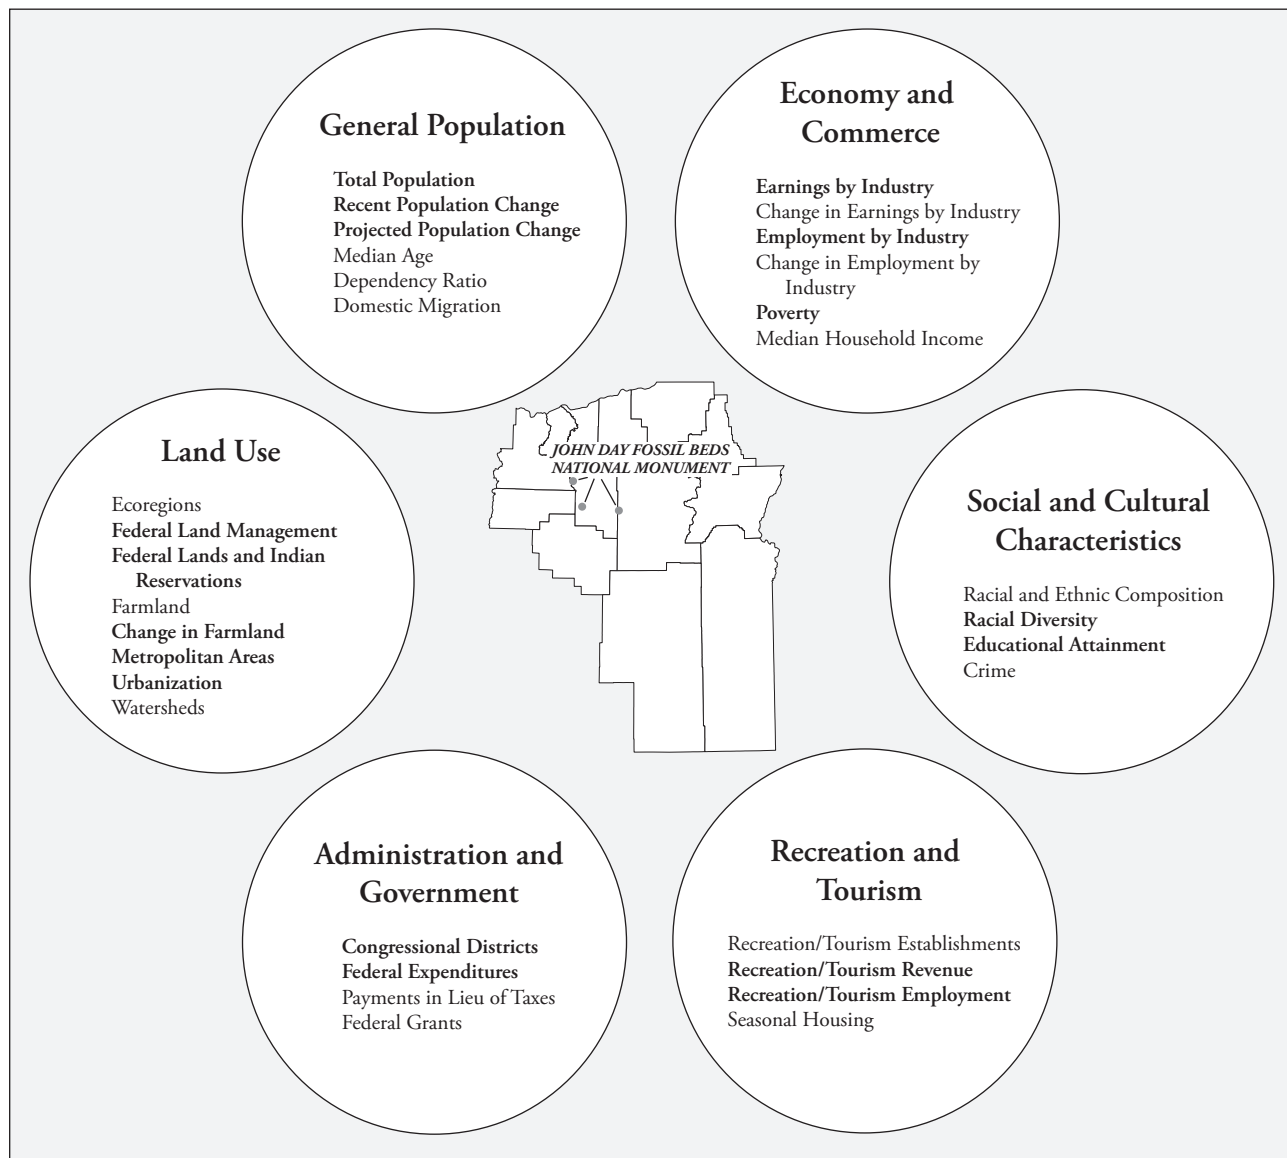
General Population

Total Population
Recent Population Change
Projected Population Change
Median Age
Dependency Ratio
Domestic Migration

Economy and Commerce

Earnings by Industry
Change in Earnings by Industry
Employment by Industry
Change in Employment by Industry
Poverty
Median Household Income

Land Use

Ecoregions
Federal Land Management
Federal Lands and Indian Reservations
Farmland
Change in Farmland
Metropolitan Areas
Urbanization
Watersheds

JOHN DAY FOSSIL BEDS NATIONAL MONUMENT

Social and Cultural Characteristics

Racial and Ethnic Composition
Racial Diversity
Educational Attainment
Crime

Administration and Government

Congressional Districts
Federal Expenditures
Payments in Lieu of Taxes
Federal Grants

Recreation and Tourism

Recreation/Tourism Establishments
Recreation/Tourism Revenue
Recreation/Tourism Employment
Seasonal Housing